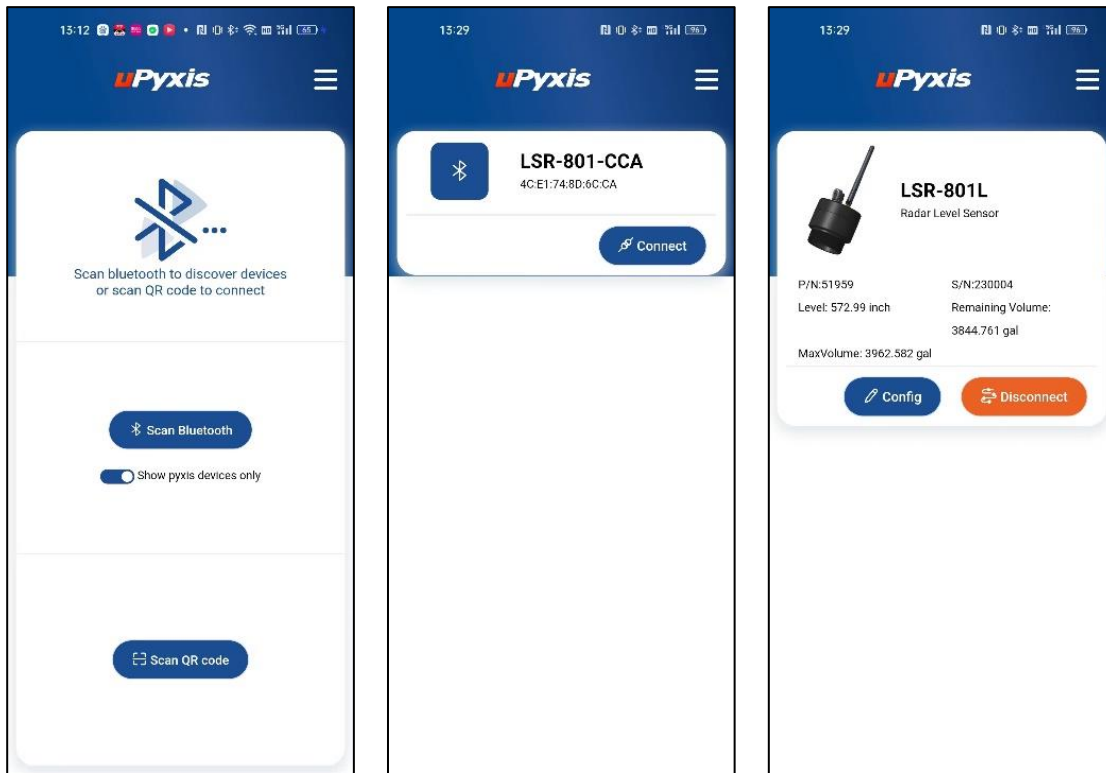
13:12 65

uPyxis

Scan bluetooth to discover devices or scan QR code to connect

Scan Bluetooth

Show pyxis devices only

Scan QR code

13:29 96

uPyxis

LSR-801-CCA
4C:E1:74:8D:6C:CA

Connect

13:29 96

uPyxis

LSR-801L
Radar Level Sensor

P/N:51959
S/N:230004
Level: 572.99 inch
Remaining Volume: 3844.761 gal
MaxVolume: 3962.582 gal

Config
Disconnect